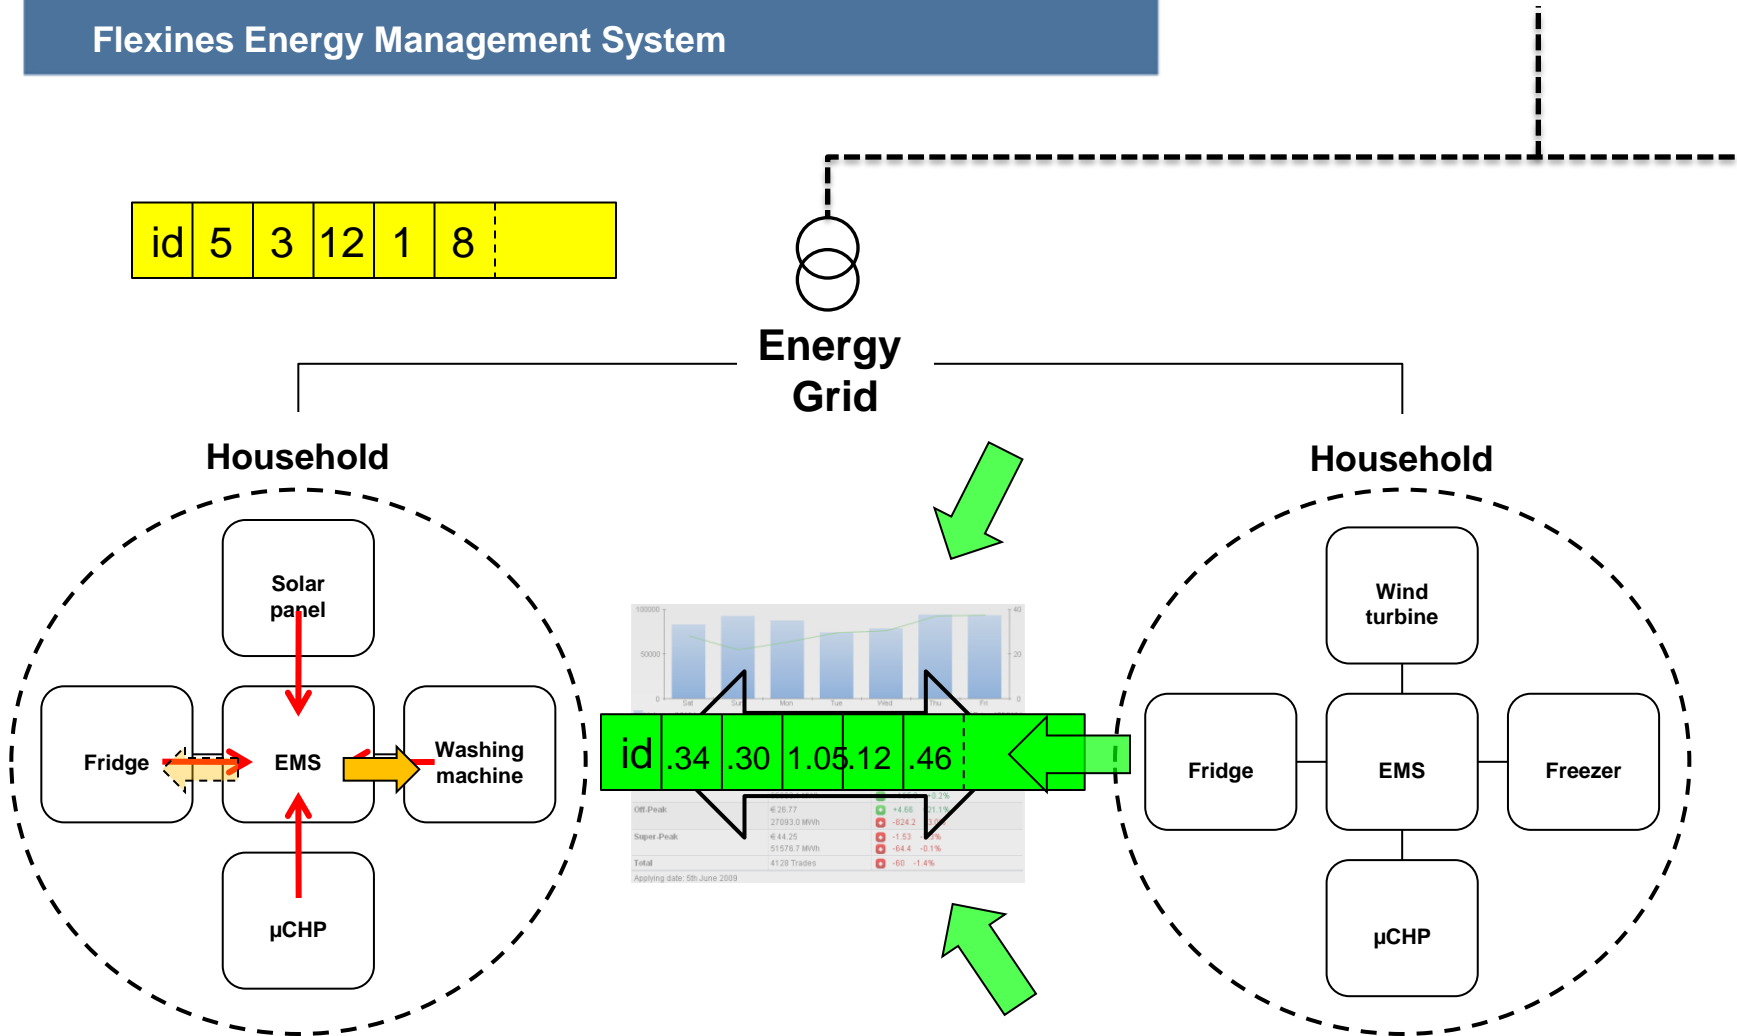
Flexines Energy Management System

| id | 5 | 3 | 12 | 1 | 8 |  |
|---|---|---|---|---|---|---|

Energy Grid

Household

Solar panel

Fridge

EMS

Washing machine

µCHP

| id | .34 | .30 | 1.05 | .12 | .46 |  |
|---|---|---|---|---|---|---|

100000
50000
0
40
20
0
Sat Sun Mon Tue Wed Thu Fri

Off-Peak € 26.77 +4.66 27093.0 MWh -024.2
Super-Peak € 44.25 -1.53 51576.7 MWh -64.4 -0.1%
Total 4128 Trades -60 -1.4%
Applying date: 5th June 2009

Household

Wind turbine

Fridge

EMS

Freezer

µCHP